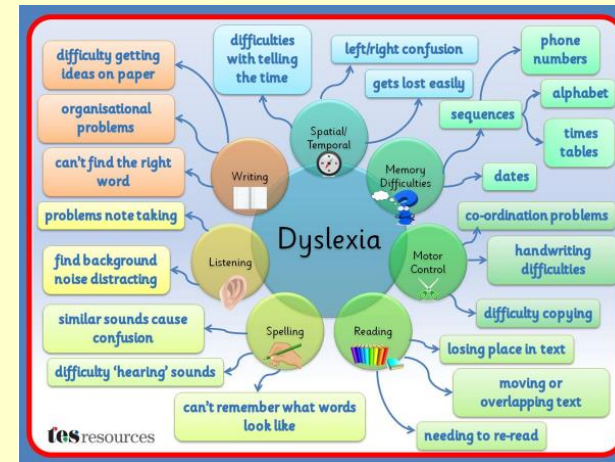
difficulty getting ideas on paper

organisational problems

can't find the right word

problems note taking

find background noise distracting

similar sounds cause confusion

difficulty 'hearing' sounds

difficulties with telling the time

left/right confusion

gets lost easily

phone numbers

sequences

alphabet

times tables

dates

co-ordination problems

handwriting difficulties

difficulty copying

losing place in text

moving or overlapping text

needing to re-read

can't remember what words look like

Writing

Spatial/ Temporal

Memory Difficulties

Dyslexia

Listening

Motor Control

Spelling

Reading

tes resources